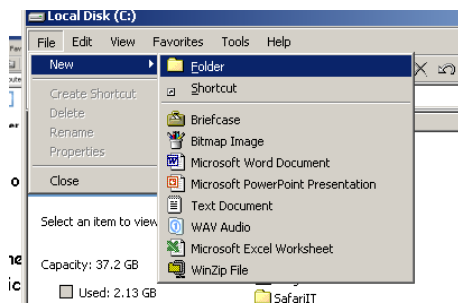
Local Disk (C:)

File Edit View Favorites Tools Help

New
Create Shortcut
Delete
Rename
Properties
Close

Folder
Shortcut
Briefcase
Bitmap Image
Microsoft Word Document
Microsoft PowerPoint Presentation
Text Document
WAV Audio
Microsoft Excel Worksheet
WinZip File

Select an item to view

Capacity: 37.2 GB

Used: 2.13 GB

SafariIT